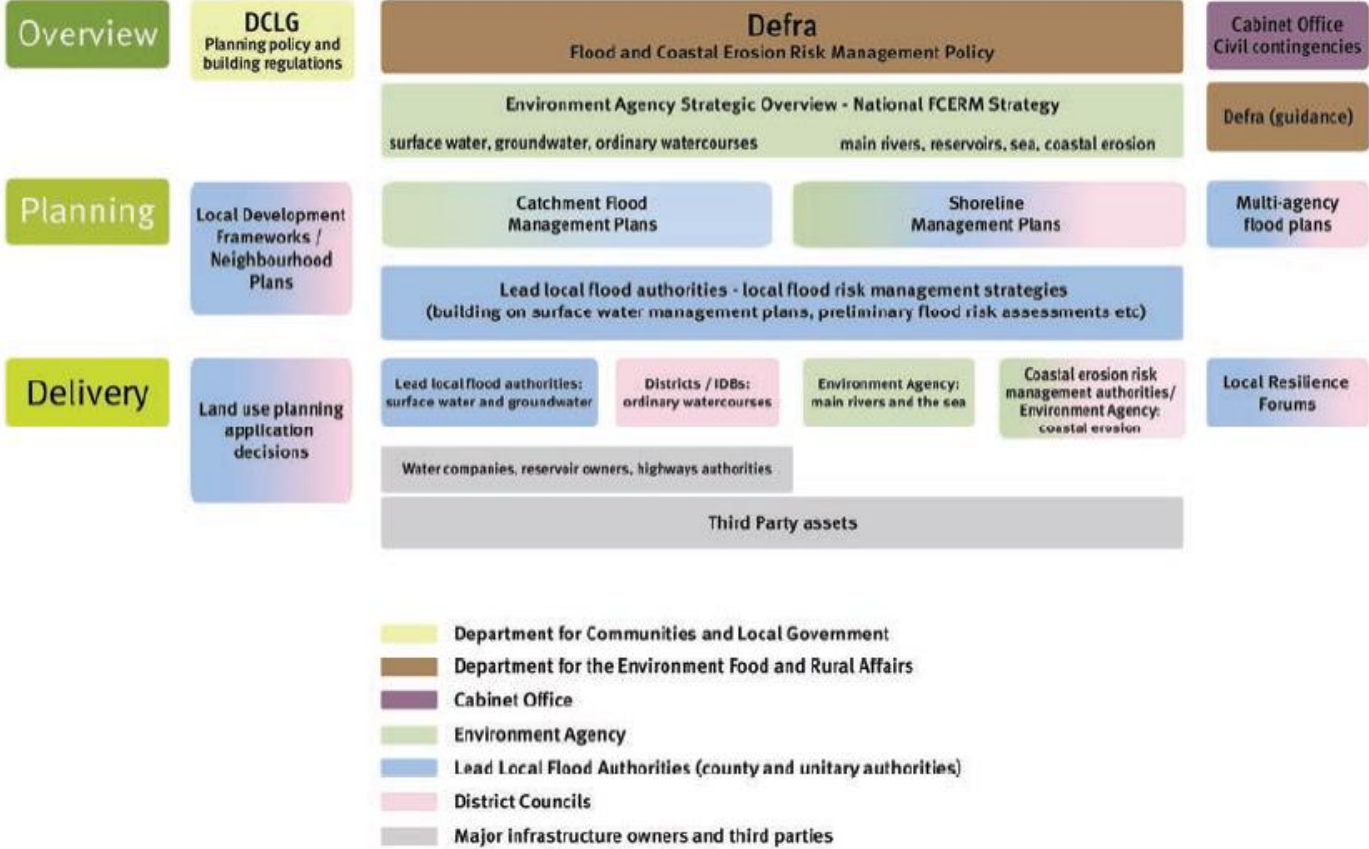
Overview

DCLG
Planning policy and building regulations

Defra
Flood and Coastal Erosion Risk Management Policy

Cabinet Office
Civil contingencies

Environment Agency Strategic Overview - National FCERM Strategy
surface water, groundwater, ordinary watercourses
main rivers, reservoirs, sea, coastal erosion

Defra (guidance)

Planning

Local Development Frameworks / Neighbourhood Plans

Catchment Flood Management Plans

Shoreline Management Plans

Multi-agency flood plans

Lead local flood authorities - local flood risk management strategies (building on surface water management plans, preliminary flood risk assessments etc)

Delivery

Land use planning application decisions

Lead local flood authorities: surface water and groundwater

Districts / IDBs: ordinary watercourses

Environment Agency: main rivers and the sea

Coastal erosion risk management authorities/ Environment Agency: coastal erosion

Local Resilience Forums

Water companies, reservoir owners, highways authorities

Third Party assets

Department for Communities and Local Government
Department for the Environment Food and Rural Affairs
Cabinet Office
Environment Agency
Lead Local Flood Authorities (county and unitary authorities)
District Councils
Major infrastructure owners and third parties